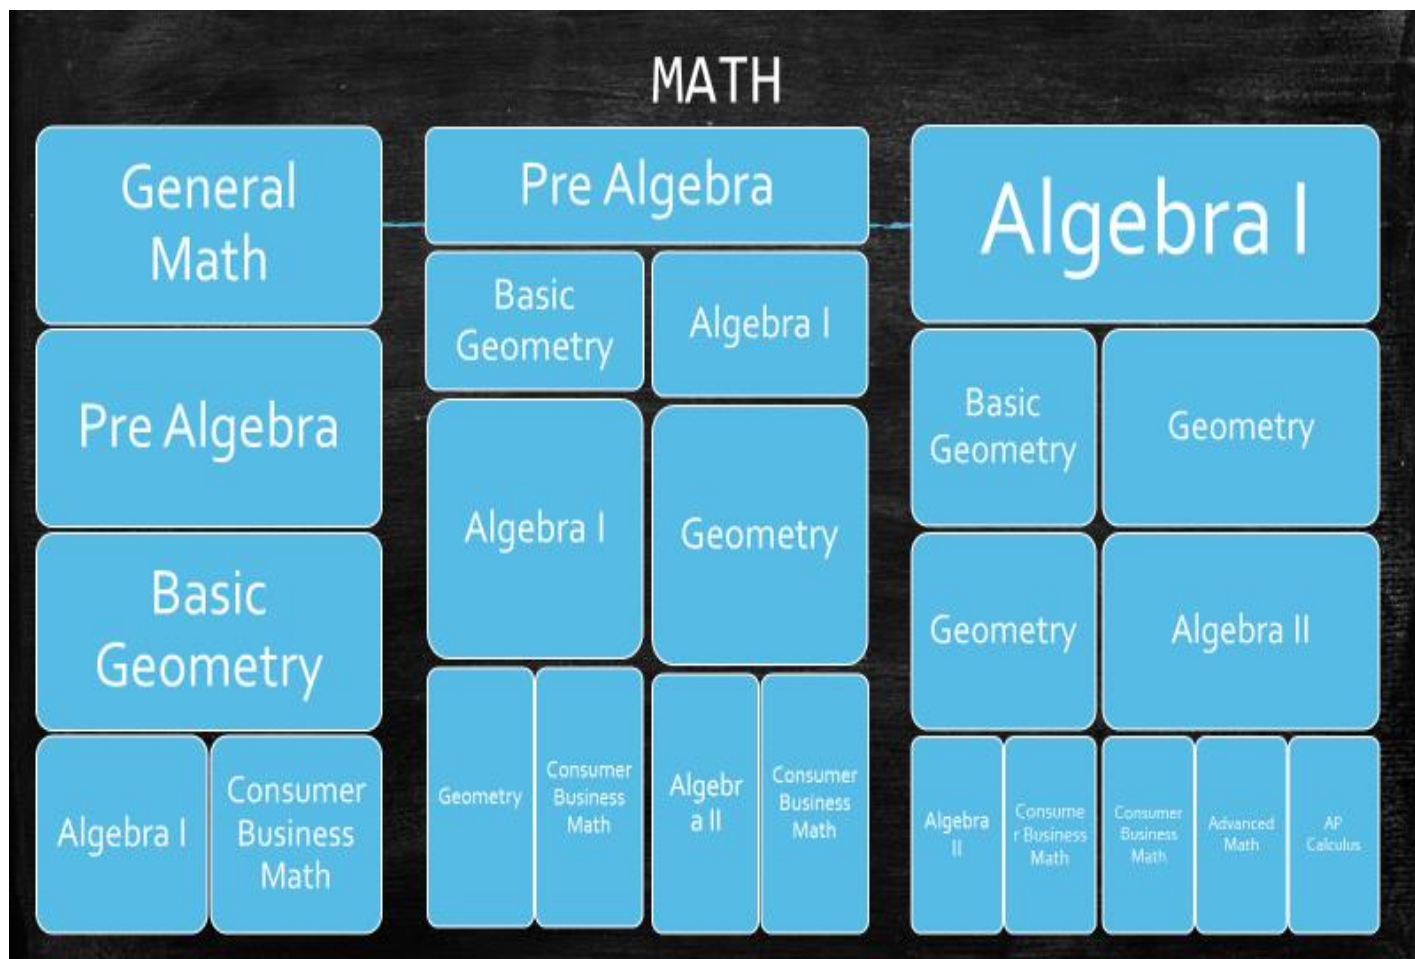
MATH

General Math

Pre Algebra

Basic Geometry

Algebra I

Consumer Business Math

Pre Algebra

Basic Geometry

Algebra I

Algebra I

Geometry

Geometry

Consumer Business Math

Algebr a II

Consumer Business Math

Algebra I

Basic Geometry

Geometry

Geometry

Algebra II

Algebra II

Consume r Business Math

Consumer Business Math

Advanced Math

AP Calculus